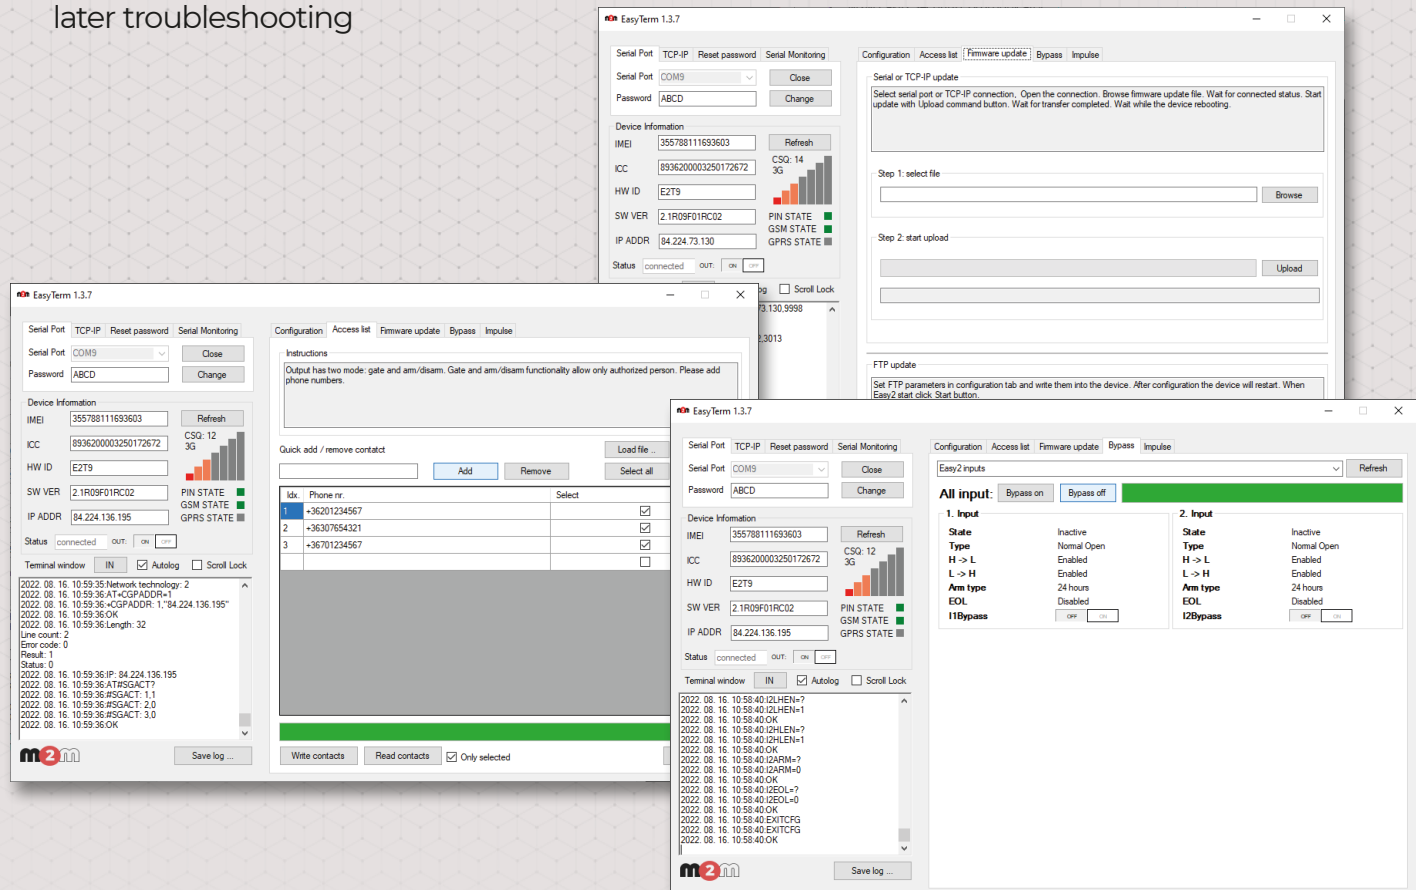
later troubleshooting

EasyTerm 1.3.7

Serial Port | TCP-IP | Reset password | Serial Monitoring

Serial Port COM9 Close
Password ABCD Change

Device Information
IMEI 355788111693603 Refresh
ICC 8936200003250172672 CSQ: 14 3G
HW ID E2T9
SW VER 2.1R09F01RC02 PIN STATE
IP ADDR 84.224.73.130 GSM STATE GPRS STATE
Status connected OUT: ON OFF

Configuration | Access list | Firmware update | Bypass | Impulse

Serial or TCP-IP update
Select serial port or TCP-IP connection, Open the connection. Browse firmware update file. Wait for connected status. Start update with Upload command button. Wait for transfer completed. Wait while the device rebooting.

Step 1: select file
Browse

Step 2: start upload
Upload

FTP update
Set FTP parameters in configuration tab and write them into the device. After configuration the device will restart. When Easy2 start click Start button.

Scroll Lock
3.130.9998
2.3013

EasyTerm 1.3.7

Serial Port | TCP-IP | Reset password | Serial Monitoring

Serial Port COM9 Close
Password ABCD Change

Device Information
IMEI 355788111693603 Refresh
ICC 8936200003250172672 CSQ: 12 3G
HW ID E2T9
SW VER 2.1R09F01RC02 PIN STATE
IP ADDR 84.224.136.195 GSM STATE GPRS STATE
Status connected OUT: ON OFF

Terminal window IN Autolog Scroll Lock

2022. 08. 16. 10:59:35:Network technology: 2
2022. 08. 16. 10:59:36:AT+CGPADDR=1
2022. 08. 16. 10:59:36:+CGPADDR: 1,"84.224.136.195"
2022. 08. 16. 10:59:36:OK
2022. 08. 16. 10:59:36:Length: 32
Line count: 2
Error code: 0
Result: 1
Status: 0
2022. 08. 16. 10:59:36:IP: 84.224.136.195
2022. 08. 16. 10:59:36:AT#SGACT?
2022. 08. 16. 10:59:36:#SGACT: 1,1
2022. 08. 16. 10:59:36:#SGACT: 2,0
2022. 08. 16. 10:59:36:#SGACT: 3,0
2022. 08. 16. 10:59:36:OK

m2m Save log ...

Configuration | Access list | Firmware update | Bypass | Impulse

Instructions
Output has two mode: gate and arm/disarm. Gate and arm/disarm functionality allow only authorized person. Please add phone numbers.

Quick add / remove contatct Load file ..
Add Remove Select all

| Idx. | Phone nr. | Select |
|---|---|---|
| 1 | +36201234567 | ☑ |
| 2 | +36307654321 | ☑ |
| 3 | +36701234567 | ☑ |
| | | ☐ |

Write contacts | Read contacts | Only selected

EasyTerm 1.3.7

Serial Port | TCP-IP | Reset password | Serial Monitoring

Serial Port COM9 Close
Password ABCD Change

Device Information
IMEI 355788111693603 Refresh
ICC 8936200003250172672 CSQ: 12 3G
HW ID E2T9
SW VER 2.1R09F01RC02 PIN STATE
IP ADDR 84.224.136.195 GSM STATE GPRS STATE
Status connected OUT: ON OFF

Terminal window IN Autolog Scroll Lock

2022. 08. 16. 10:58:40:I2LHEN=?
2022. 08. 16. 10:58:40:I2LHEN=1
2022. 08. 16. 10:58:40:OK
2022. 08. 16. 10:58:40:I2HLEN=?
2022. 08. 16. 10:58:40:I2HLEN=1
2022. 08. 16. 10:58:40:OK
2022. 08. 16. 10:58:40:I2ARM=?
2022. 08. 16. 10:58:40:I2ARM=0
2022. 08. 16. 10:58:40:OK
2022. 08. 16. 10:58:40:I2EOL=?
2022. 08. 16. 10:58:40:I2EOL=0
2022. 08. 16. 10:58:40:OK
2022. 08. 16. 10:58:40:EXITCFG
2022. 08. 16. 10:58:40:EXITCFG
2022. 08. 16. 10:58:40:OK

m2m Save log ...

Configuration | Access list | Firmware update | Bypass | Impulse

Easy2 inputs Refresh
All input: Bypass on Bypass off

1. Input
State Inactive
Type Normal Open
H -> L Enabled
L -> H Enabled
Arm type 24 hours
EOL Disabled
I1Bypass OFF ON

2. Input
State Inactive
Type Normal Open
H -> L Enabled
L -> H Enabled
Arm type 24 hours
EOL Disabled
I2Bypass OFF ON